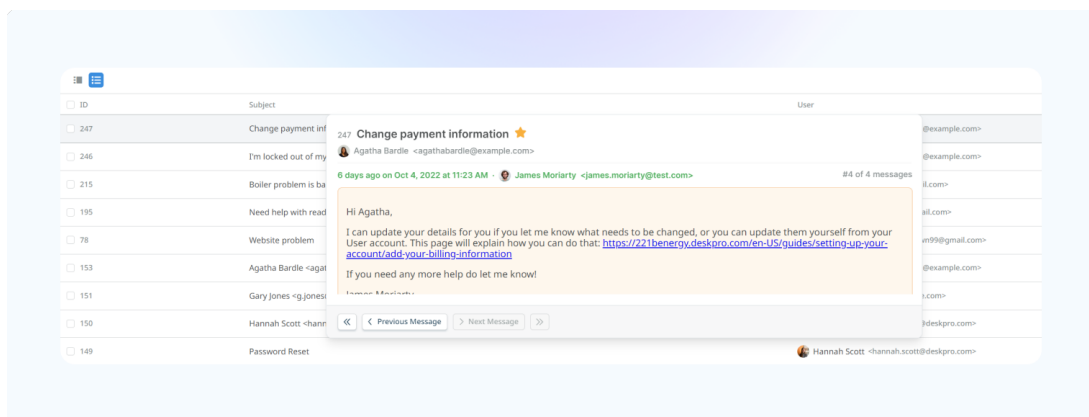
ID | Subject | User

247 Change payment inf | @example.com>
246 I'm locked out of my | @example.com>
215 Boiler problem is ba | il.com>
195 Need help with read | ail.com>
78 Website problem | n99@gmail.com>
153 Agatha Bardle <agat | @example.com>
151 Gary Jones <g.jones | .com>
150 Hannah Scott <hann | @deskpro.com>
149 Password Reset | Hannah Scott <hannah.scott@deskpro.com>

247 Change payment information

Agatha Bardle <agathabardle@example.com>

6 days ago on Oct 4, 2022 at 11:23 AM · James Moriarty <james.moriarty@test.com>

#4 of 4 messages

Hi Agatha,

I can update your details for you if you let me know what needs to be changed, or you can update them yourself from your User account. This page will explain how you can do that: https://221benergy.deskpro.com/en-US/guides/setting-up-your-account/add-your-billing-information

If you need any more help do let me know!

James Moriarty

« ‹ Previous Message › Next Message »